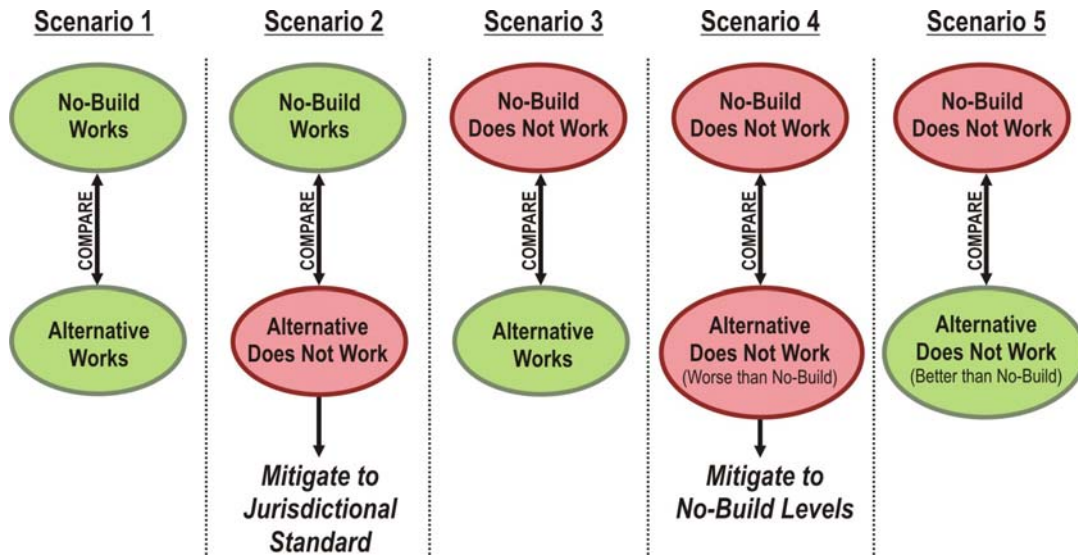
Scenario 1

No-Build Works

COMPARE

Alternative Works

Scenario 2

No-Build Works

COMPARE

Alternative Does Not Work

Mitigate to Jurisdictional Standard

Scenario 3

No-Build Does Not Work

COMPARE

Alternative Works

Scenario 4

No-Build Does Not Work

COMPARE

Alternative Does Not Work (Worse than No-Build)

Mitigate to No-Build Levels

Scenario 5

No-Build Does Not Work

COMPARE

Alternative Does Not Work (Better than No-Build)